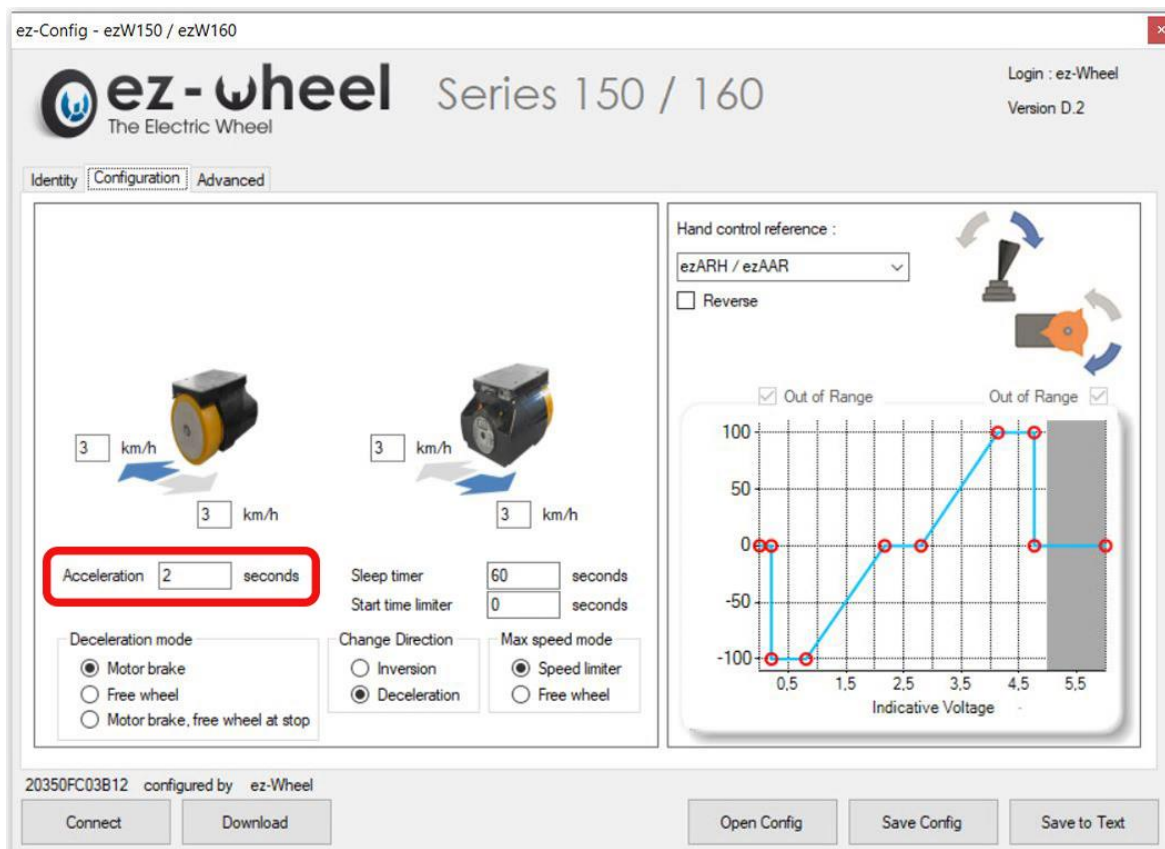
ez-Config - ezW150 / ezW160

ez-wheel
The Electric Wheel

Series 150 / 160

Login : ez-Wheel
Version D.2

Identity
Configuration
Advanced

3 km/h
3 km/h
3 km/h
3 km/h

Acceleration 2 seconds

Sleep timer 60 seconds
Start time limiter 0 seconds

Deceleration mode
Motor brake
Free wheel
Motor brake, free wheel at stop

Change Direction
Inversion
Deceleration

Max speed mode
Speed limiter
Free wheel

Hand control reference :
ezARH / ezAAR
Reverse

Out of Range
Out of Range

100
50
0
-50
-100
0,5
1,5
2,5
3,5
4,5
5,5
Indicative Voltage

20350FC03B12 configured by ez-Wheel

Connect
Download
Open Config
Save Config
Save to Text